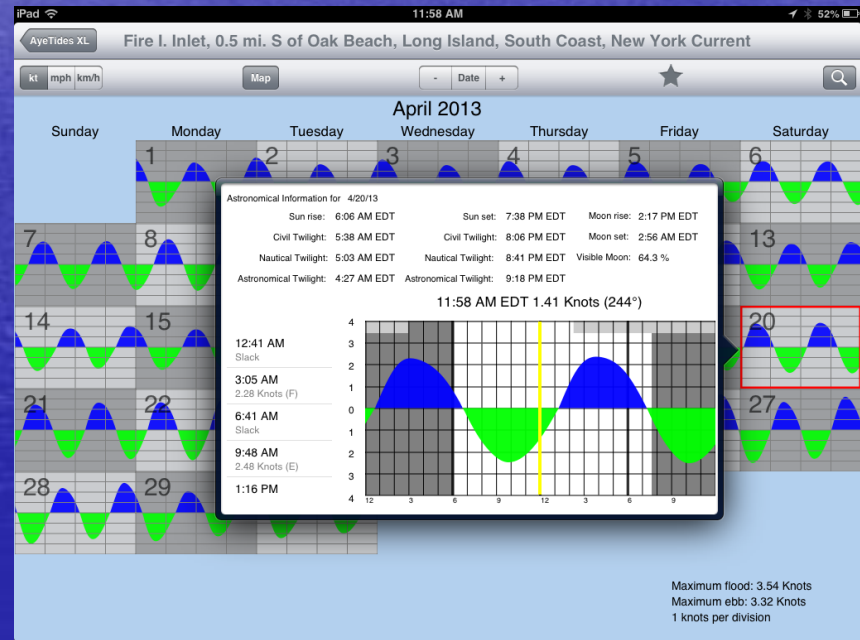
iPad 11:58 AM 52%

AyeTides XL

Fire I. Inlet, 0.5 mi. S of Oak Beach, Long Island, South Coast, New York Current

kt mph km/h

Map

- Date +

April 2013

Sunday Monday Tuesday Wednesday Thursday Friday Saturday

1 2 3 4 5 6

7 8 13

14 15 20

21 22 27

28 29

Astronomical Information for 4/20/13

| | | | | | |
|---|---|---|---|---|---|
| Sun rise: | 6:06 AM EDT | Sun set: | 7:38 PM EDT | Moon rise: | 2:17 PM EDT |
| Civil Twilight: | 5:38 AM EDT | Civil Twilight: | 8:06 PM EDT | Moon set: | 2:56 AM EDT |
| Nautical Twilight: | 5:03 AM EDT | Nautical Twilight: | 8:41 PM EDT | Visible Moon: | 64.3 % |
| Astronomical Twilight: | 4:27 AM EDT | Astronomical Twilight: | 9:18 PM EDT | | |

11:58 AM EDT 1.41 Knots (244°)

12:41 AM
Slack

3:05 AM
2.28 Knots (F)

6:41 AM
Slack

9:48 AM
2.48 Knots (E)

1:16 PM

4 3 2 1 0 1 2 3 4

12 3 6 9 12 3 6 9

Maximum flood: 3.54 Knots
Maximum ebb: 3.32 Knots
1 knots per division